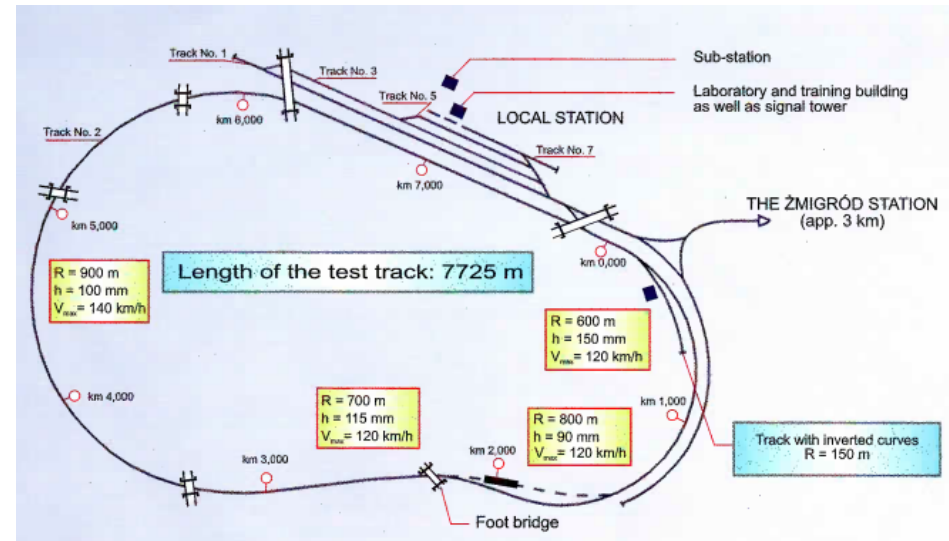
Track No. 1
Track No. 3
Sub-station
Track No. 5
Laboratory and training building as well as signal tower
LOCAL STATION
km 6,000
Track No. 2
Track No. 7
km 7,000
km 5,000
THE ŻMIGRÓD STATION (app. 3 km)
km 0,000
R = 900 m
h = 100 mm
$V_{max}$ = 140 km/h
Length of the test track: 7725 m
R = 600 m
h = 150 mm
$V_{max}$ = 120 km/h
km 4,000
R = 700 m
h = 115 mm
$V_{max}$ = 120 km/h
km 1,000
R = 800 m
h = 90 mm
$V_{max}$ = 120 km/h
Track with inverted curves
R = 150 m
km 3,000
km 2,000
Foot bridge